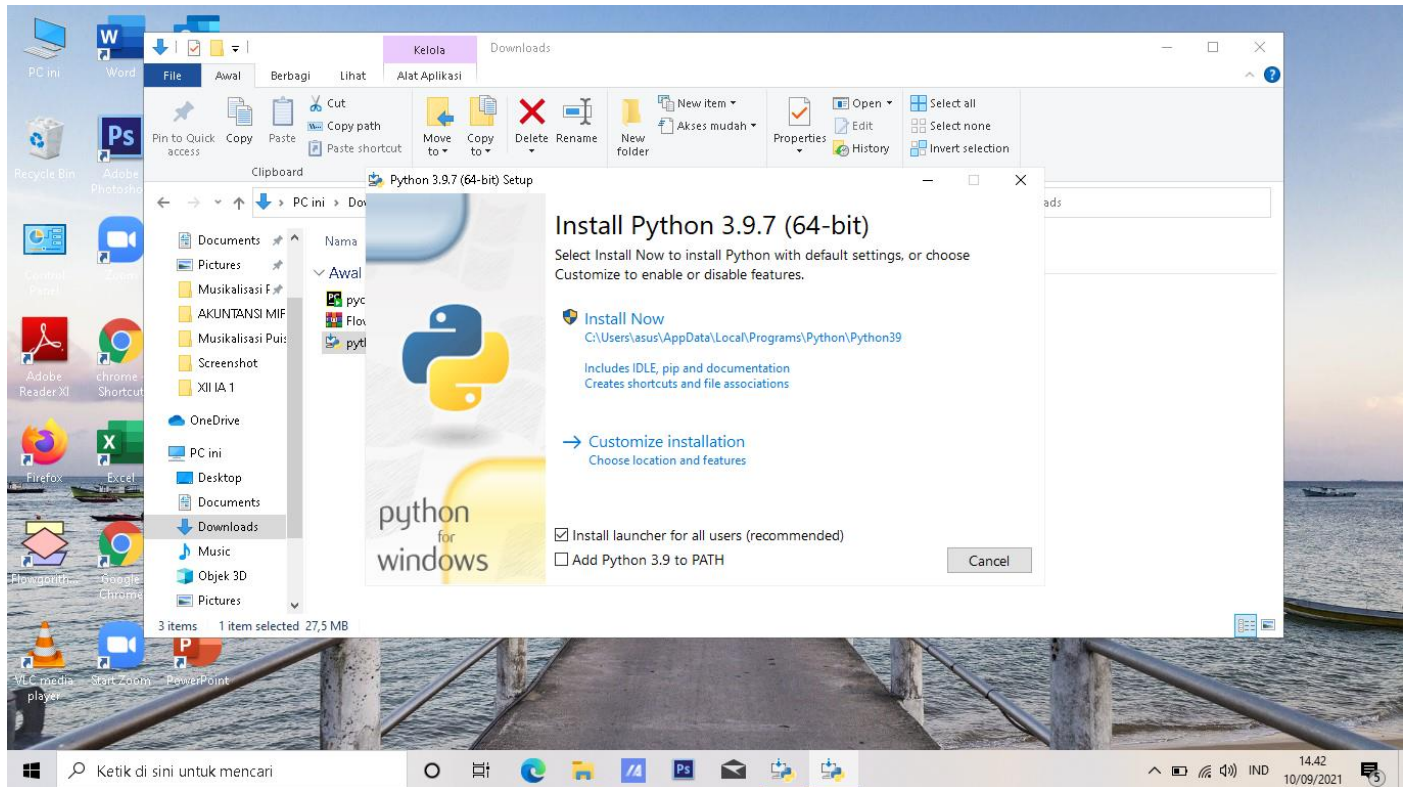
PC ini
Word
Recycle Bin
Adobe Photosho
Control Panel
Zoom
Adobe Reader XI
chrome - Shortcut
Firefox
Excel
Flowgorith
Google Chrome
VLC media player
Start Zoom
PowerPoint

Kelola
Downloads
File
Awal
Berbagi
Lihat
Alat Aplikasi
Pin to Quick access
Copy
Paste
Cut
Copy path
Paste shortcut
Clipboard
Move to
Copy to
Delete
Rename
New folder
New item
Akses mudah
Properties
Open
Edit
History
Select all
Select none
Invert selection
PC ini › Dov
ads
Documents
Pictures
Musikalisasi F
AKUNTANSI MIF
Musikalisasi Puis
Screenshot
XII IA 1
OneDrive
PC ini
Desktop
Documents
Downloads
Music
Objek 3D
Pictures
Nama
Awal
pyc
Flov
pytl
3 items 1 item selected 27,5 MB

Python 3.9.7 (64-bit) Setup
Install Python 3.9.7 (64-bit)
Select Install Now to install Python with default settings, or choose Customize to enable or disable features.
Install Now
C:\Users\asus\AppData\Local\Programs\Python\Python39
Includes IDLE, pip and documentation
Creates shortcuts and file associations
→ Customize installation
Choose location and features
python for windows
☑ Install launcher for all users (recommended)
☐ Add Python 3.9 to PATH
Cancel

Ketik di sini untuk mencari
IND
14.42
10/09/2021
5